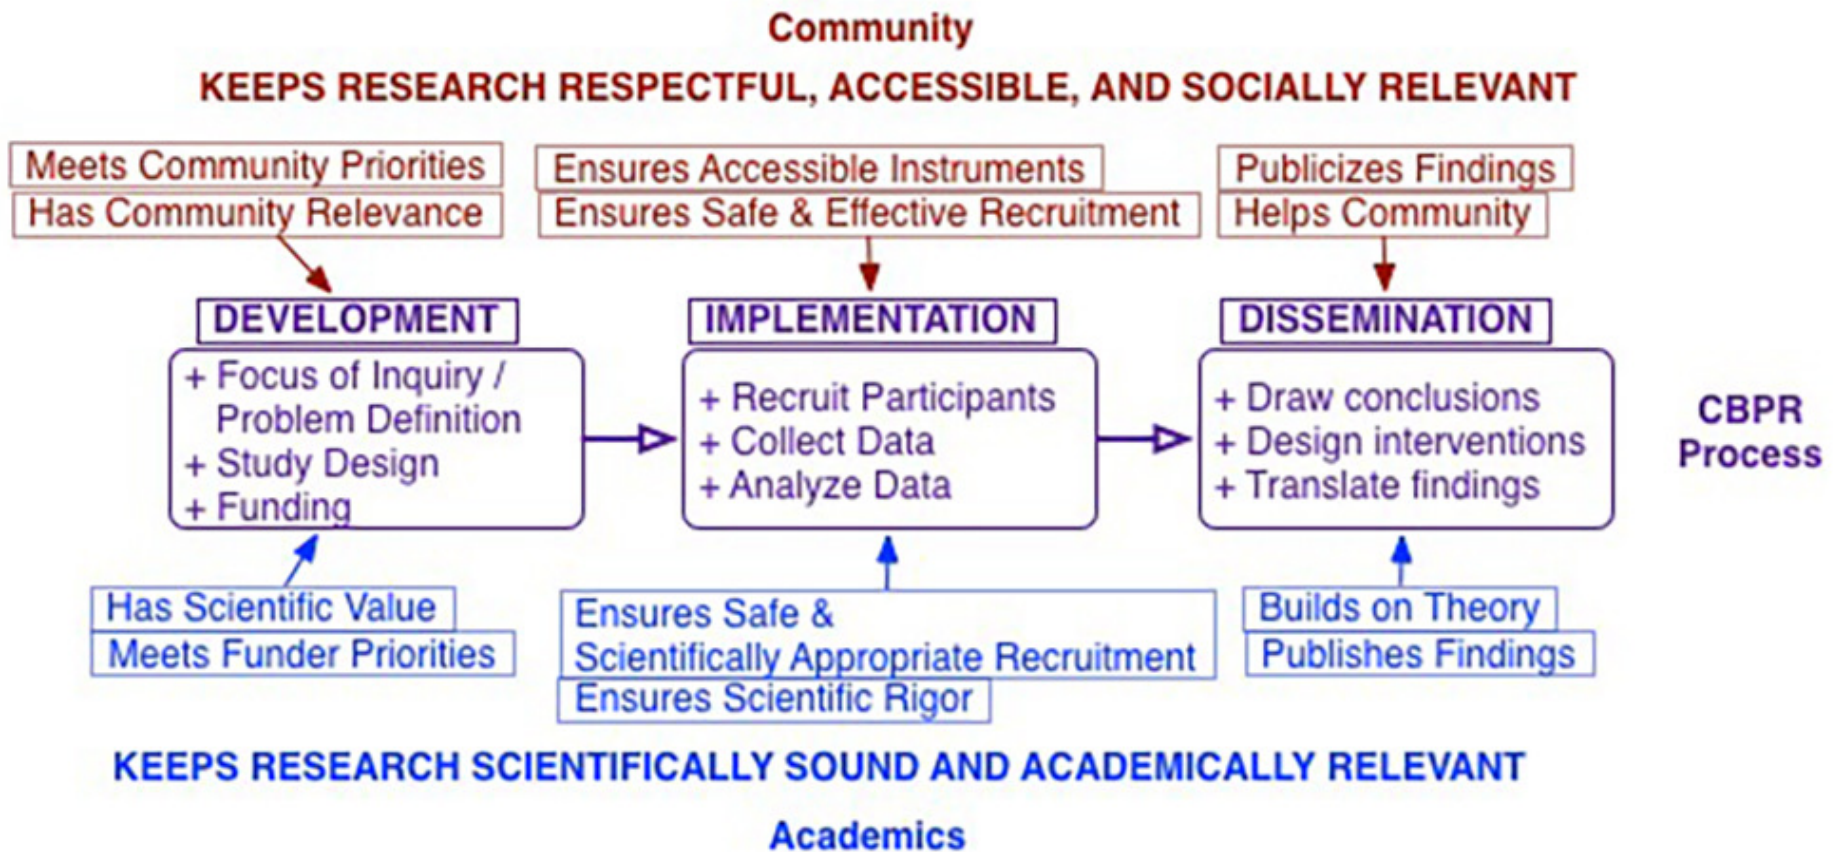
Community

KEEPS RESEARCH RESPECTFUL, ACCESSIBLE, AND SOCIALLY RELEVANT

Meets Community Priorities
Has Community Relevance

Ensures Accessible Instruments
Ensures Safe & Effective Recruitment

Publicizes Findings
Helps Community

DEVELOPMENT
+ Focus of Inquiry / Problem Definition
+ Study Design
+ Funding

IMPLEMENTATION
+ Recruit Participants
+ Collect Data
+ Analyze Data

DISSEMINATION
+ Draw conclusions
+ Design interventions
+ Translate findings

CBPR Process

Has Scientific Value
Meets Funder Priorities

Ensures Safe & Scientifically Appropriate Recruitment
Ensures Scientific Rigor

Builds on Theory
Publishes Findings

KEEPS RESEARCH SCIENTIFICALLY SOUND AND ACADEMICALLY RELEVANT

Academics